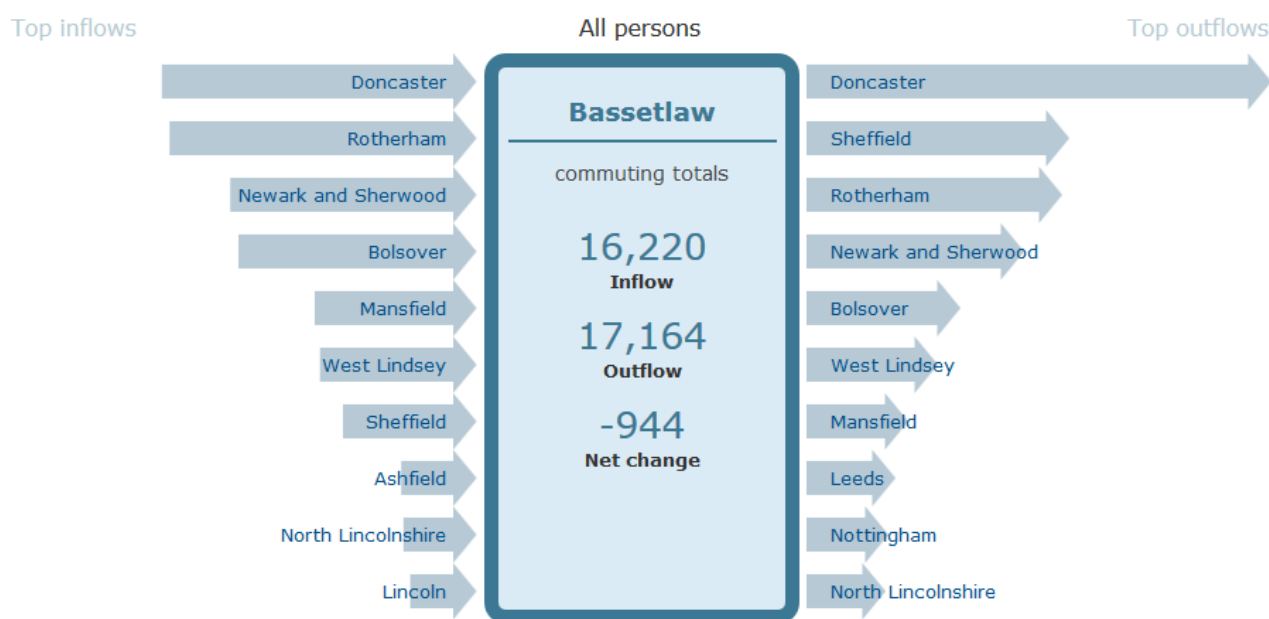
Top inflows

All persons

Top outflows

Doncaster
Rotherham
Newark and Sherwood
Bolsover
Mansfield
West Lindsey
Sheffield
Ashfield
North Lincolnshire
Lincoln

Bassetlaw

commuting totals

16,220
Inflow

17,164
Outflow

-944
Net change

Doncaster
Sheffield
Rotherham
Newark and Sherwood
Bolsover
West Lindsey
Mansfield
Leeds
Nottingham
North Lincolnshire